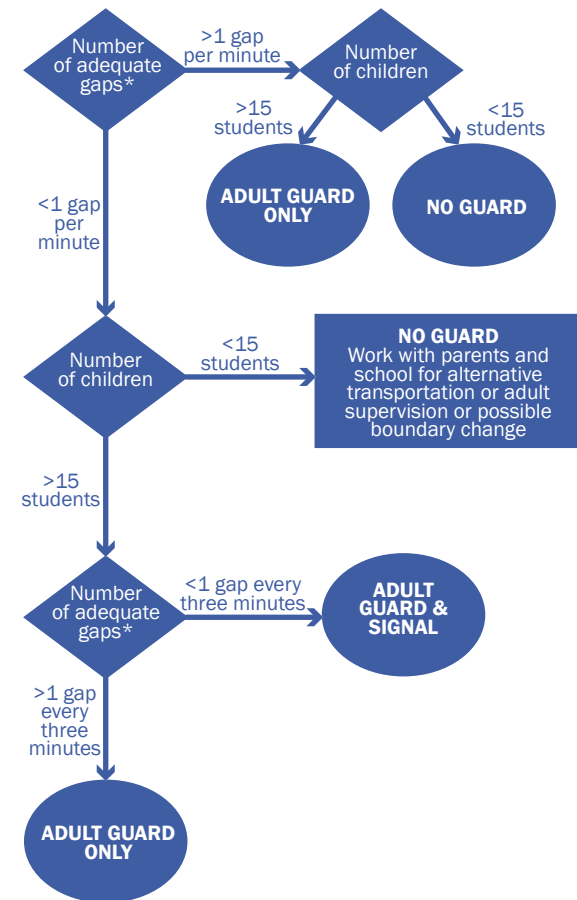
Number of adequate gaps*

>1 gap per minute

Number of children

>15 students

<15 students

ADULT GUARD ONLY

NO GUARD

<1 gap per minute

Number of children

<15 students

NO GUARD
Work with parents and school for alternative transportation or adult supervision or possible boundary change

>15 students

Number of adequate gaps*

<1 gap every three minutes

ADULT GUARD & SIGNAL

>1 gap every three minutes

ADULT GUARD ONLY